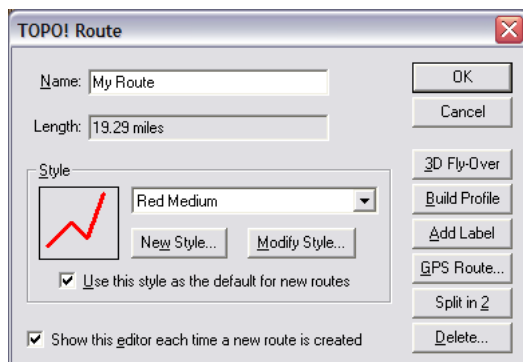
TOPO! Route

Name: My Route

Length: 19.29 miles

Style

Red Medium

New Style...

Modify Style...

Use this style as the default for new routes

Show this editor each time a new route is created

OK

Cancel

3D Fly-Over

Build Profile

Add Label

GPS Route...

Split in 2

Delete...